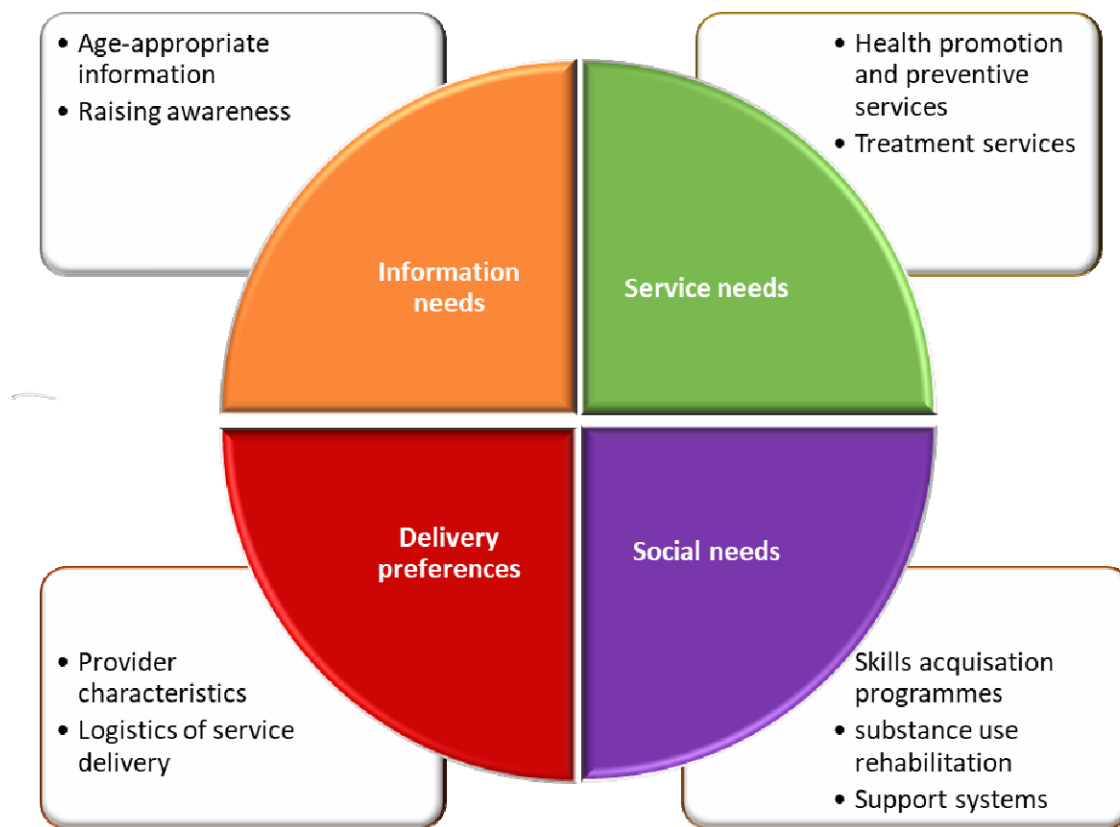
• Age-appropriate information
• Raising awareness

• Health promotion and preventive services
• Treatment services

Information needs

Service needs

Delivery preferences

Social needs

• Provider characteristics
• Logistics of service delivery

Skills acquisation programmes
• substance use rehabilitation
• Support systems